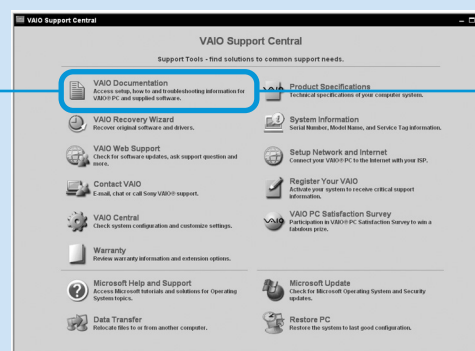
VAIO Support Central

VAIO Support Central

Support Tools - find solutions to common support needs.

VAIO Documentation
Access setup, how to and troubleshooting information for VAIO® PC and supplied software.

Product Specifications
Technical specifications of your computer system.

VAIO Recovery Wizard
Recover original software and drivers.

System Information
Serial Number, Model Name, and Service Tag information.

VAIO Web Support
Check for software updates, ask support question and more.

Setup Network and Internet
Connect your VAIO® PC to the Internet with your ISP.

Contact VAIO
E-mail, chat or call Sony VAIO® support.

Register Your VAIO
Activate your system to receive critical support information.

VAIO Central
Check system configuration and customize settings.

VAIO PC Satisfaction Survey
Participate in VAIO® PC Satisfaction Survey to win a fabulous prize.

Warranty
Review warranty information and extension options.

Microsoft Help and Support
Access Microsoft tutorials and solutions for Operating System topics.

Microsoft Update
Check for Microsoft Operating System and Security updates.

Data Transfer
Relocate files to or from another computer.

Restore PC
Restore the system to last good configuration.